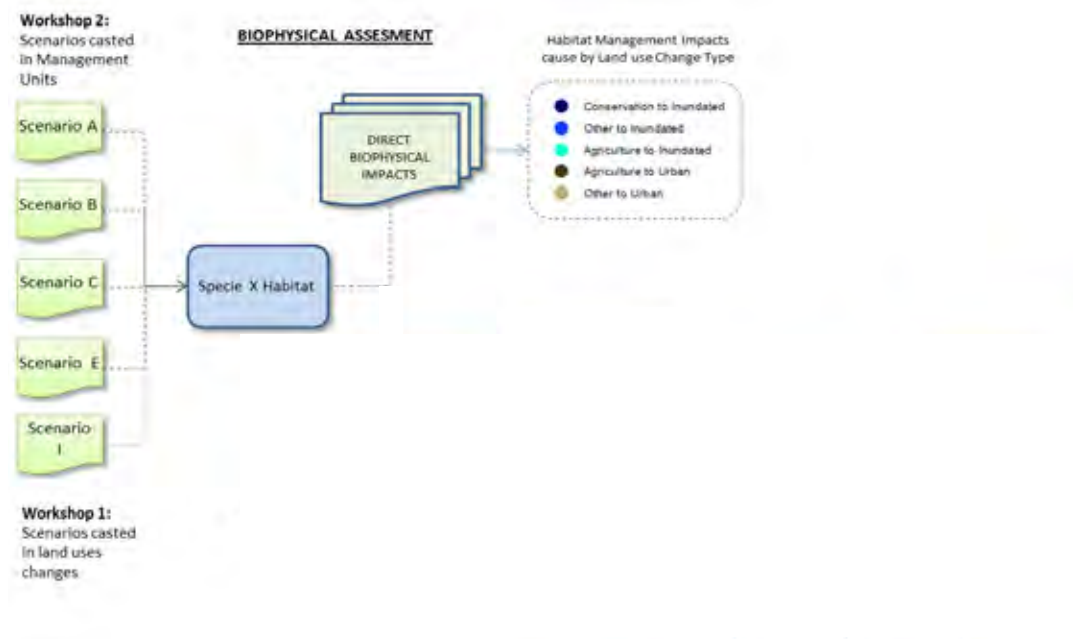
Workshop 2:
Scenarios casted in Management Units

BIOPHYSICAL ASSESMENT

Habitat Management Impacts cause by Land use Change Type

Scenario A

Scenario B

Scenario C

Scenario E

Scenario I

DIRECT BIOPHYSICAL IMPACTS

Specie X Habitat

Conservation to Inundated
Other to Inundated
Agriculture to Inundated
Agriculture to Urban
Other to Urban

Workshop 1:
Scenarios casted in land uses changes